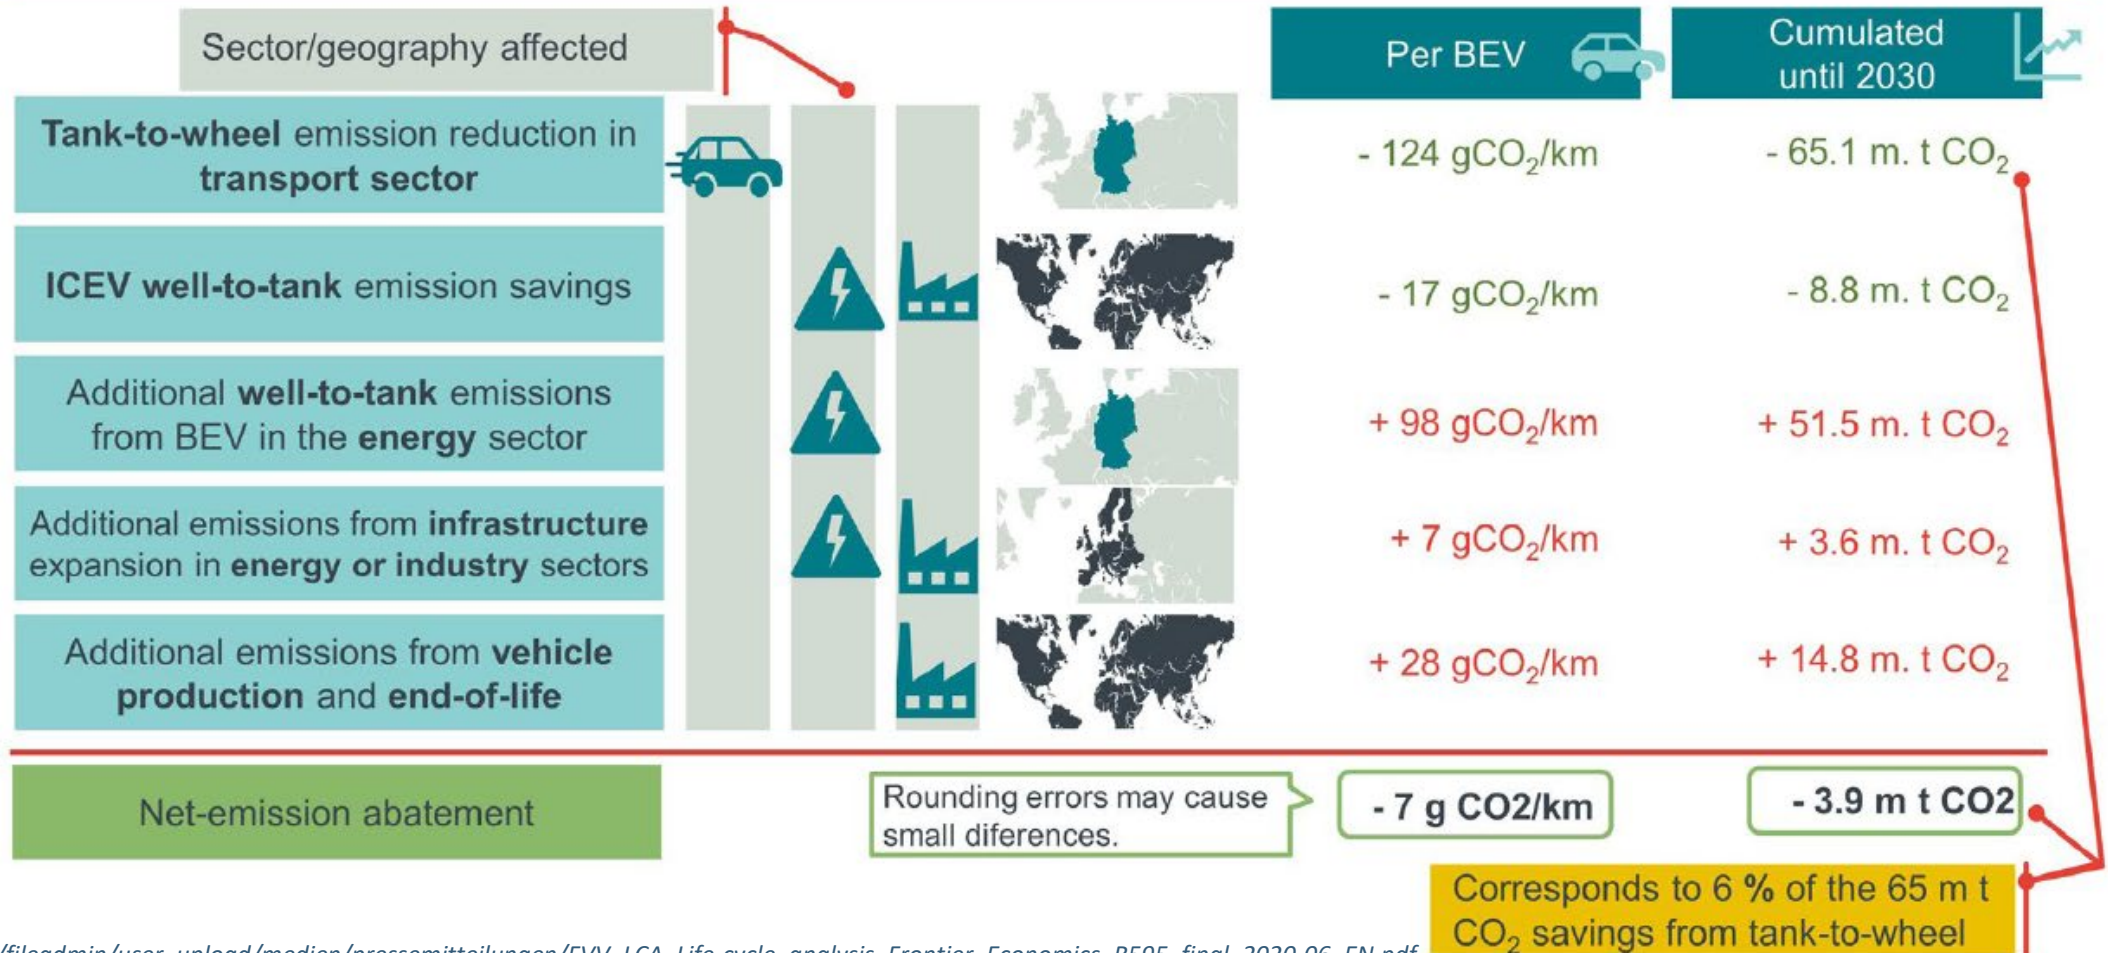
Sector/geography affected

Per BEV

Cumulated until 2030

**Tank-to-wheel** emission reduction in **transport sector**

- 124 $gCO_2$/km

- 65.1 m. t $CO_2$

**ICEV well-to-tank** emission savings

- 17 $gCO_2$/km

- 8.8 m. t $CO_2$

Additional **well-to-tank** emissions from BEV in the **energy** sector

+ 98 $gCO_2$/km

+ 51.5 m. t $CO_2$

Additional emissions from **infrastructure** expansion in **energy or industry** sectors

+ 7 $gCO_2$/km

+ 3.6 m. t $CO_2$

Additional emissions from **vehicle production** and **end-of-life**

+ 28 $gCO_2$/km

+ 14.8 m. t $CO_2$

Net-emission abatement

Rounding errors may cause small diferences.

**- 7 g CO2/km**

**- 3.9 m t CO2**

Corresponds to 6 % of the 65 m t $CO_2$ savings from tank-to-wheel

/fileadmin/user_upload/medien/pressemitteilungen/EVV_LCA_Life-cycle_analysis_Frontier_Economics_B595_final_2020-06_EN.pdf